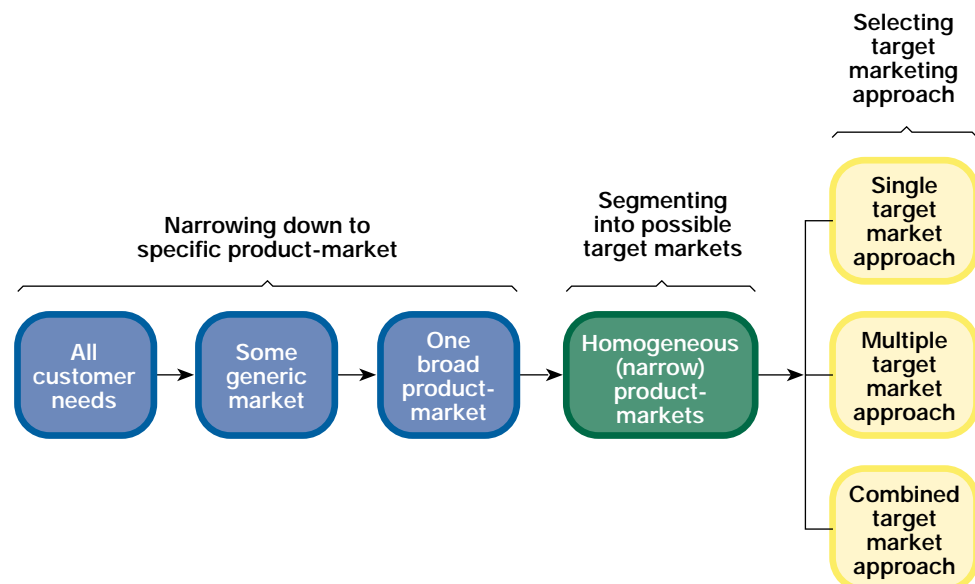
Selecting target marketing approach

Narrowing down to specific product-market

Segmenting into possible target markets

All customer needs

Some generic market

One broad product-market

Homogeneous (narrow) product-markets

Single target market approach

Multiple target market approach

Combined target market approach